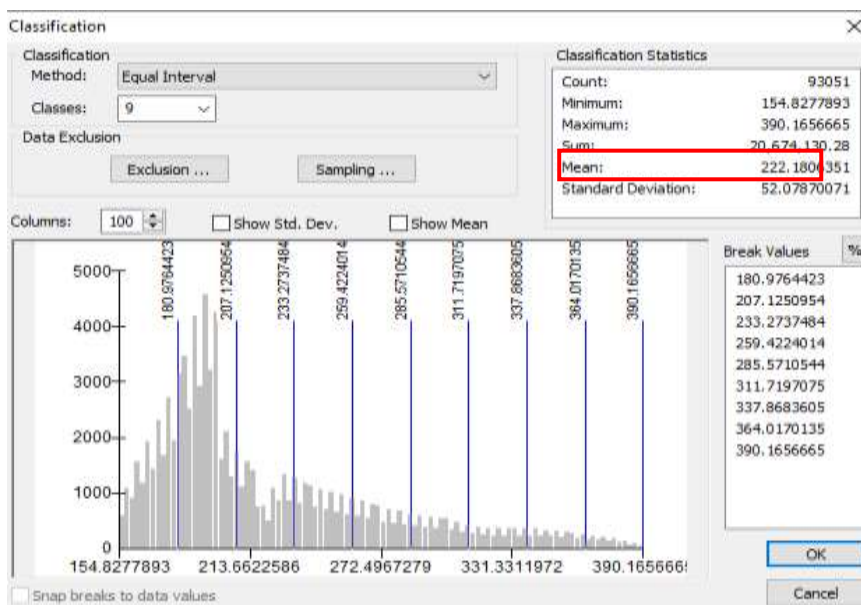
Classification

Classification
Method: Equal Interval
Classes: 9

Data Exclusion
Exclusion ... Sampling ...

Classification Statistics
Count: 93051
Minimum: 154.8277893
Maximum: 390.1656665
Sum: 20,674,130.28
Mean: 222.1806351
Standard Deviation: 52.07870071

Columns: 100
Show Std. Dev.
Show Mean

180.9764423
207.1250954
233.2737484
259.4224014
285.5710544
311.7197075
337.8683605
364.0170135
390.1656665

5000
4000
3000
2000
1000
0
154.8277893 213.6622586 272.4967279 331.3311972 390.165666

Break Values %
180.9764423
207.1250954
233.2737484
259.4224014
285.5710544
311.7197075
337.8683605
364.0170135
390.1656665

OK
Cancel

Snap breaks to data values